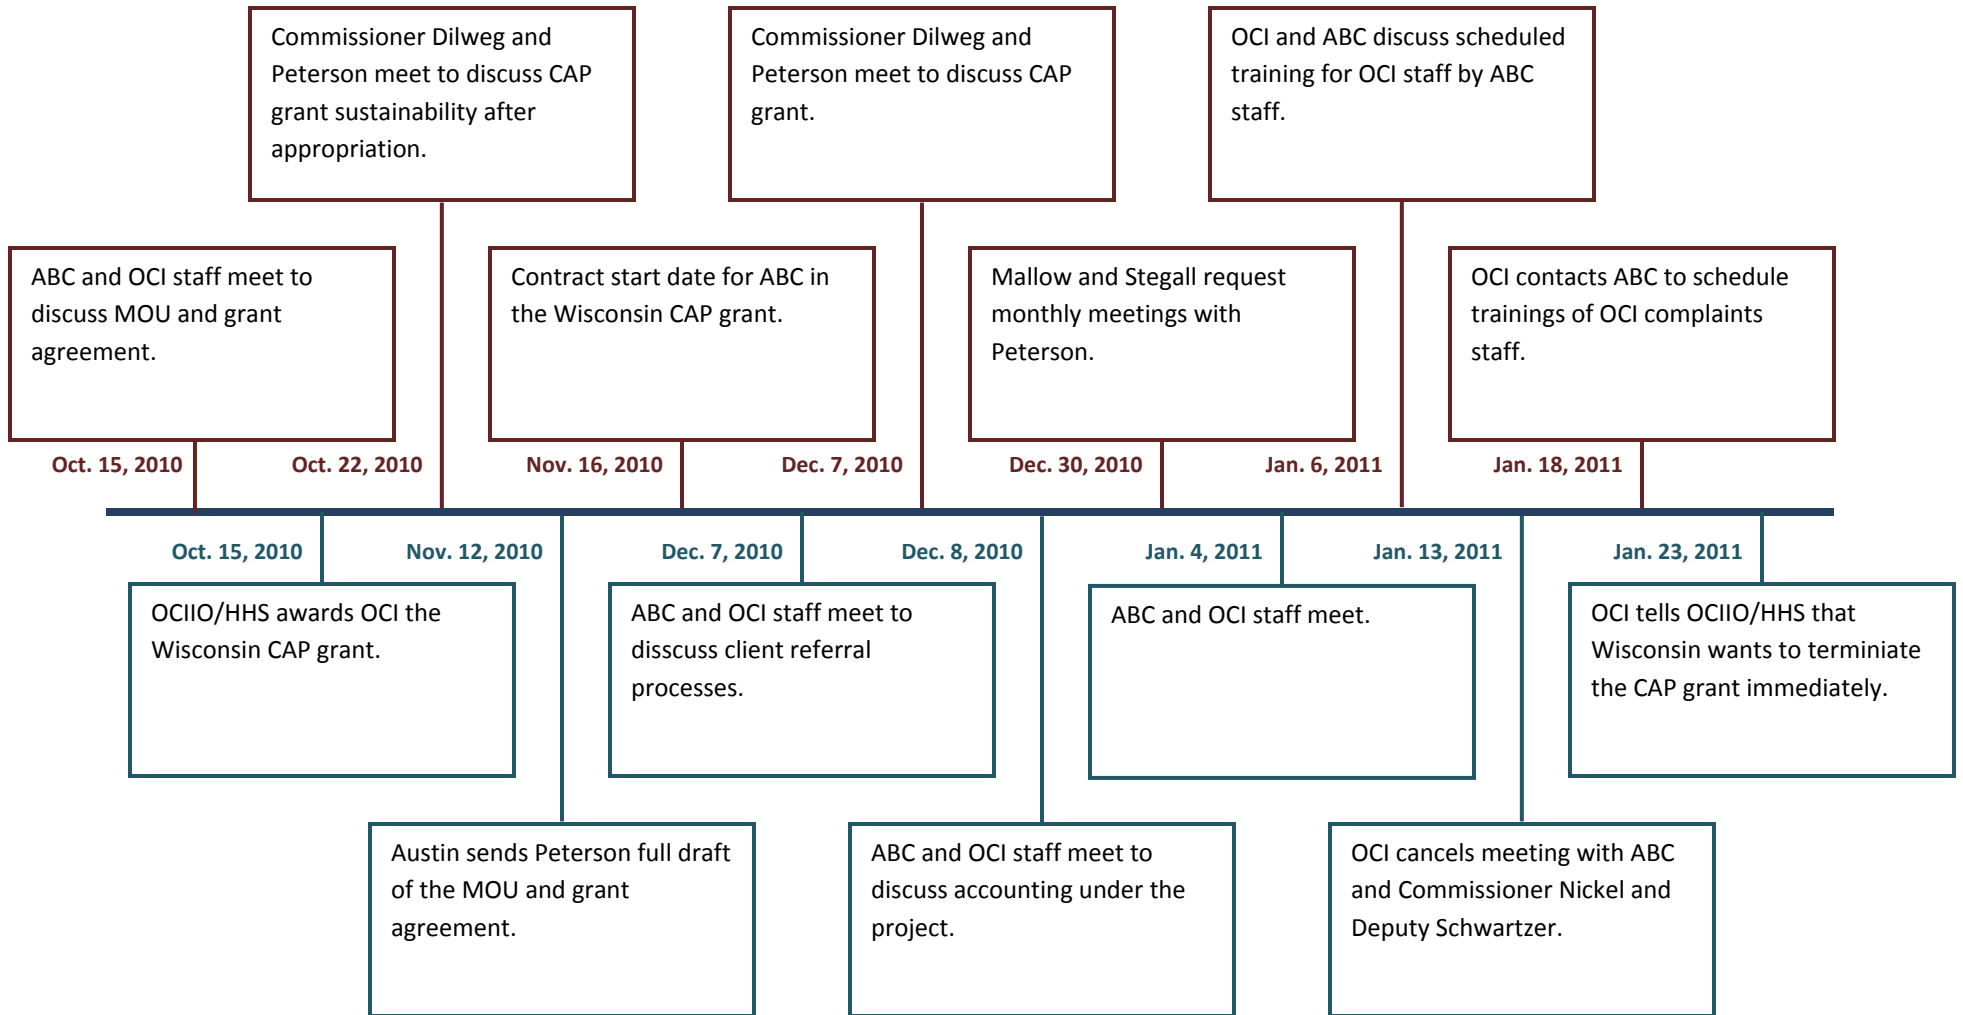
Commissioner Dilweg and Peterson meet to discuss CAP grant sustainability after appropriation.

Commissioner Dilweg and Peterson meet to discuss CAP grant.

OCI and ABC discuss scheduled training for OCI staff by ABC staff.

ABC and OCI staff meet to discuss MOU and grant agreement.

Contract start date for ABC in the Wisconsin CAP grant.

Mallow and Stegall request monthly meetings with Peterson.

OCI contacts ABC to schedule trainings of OCI complaints staff.

Oct. 15, 2010

Oct. 22, 2010

Nov. 16, 2010

Dec. 7, 2010

Dec. 30, 2010

Jan. 6, 2011

Jan. 18, 2011

Oct. 15, 2010

Nov. 12, 2010

Dec. 7, 2010

Dec. 8, 2010

Jan. 4, 2011

Jan. 13, 2011

Jan. 23, 2011

OCIIO/HHS awards OCI the Wisconsin CAP grant.

ABC and OCI staff meet to disscuss client referral processes.

ABC and OCI staff meet.

OCI tells OCIIO/HHS that Wisconsin wants to terminiate the CAP grant immediately.

Austin sends Peterson full draft of the MOU and grant agreement.

ABC and OCI staff meet to discuss accounting under the project.

OCI cancels meeting with ABC and Commissioner Nickel and Deputy Schwartzer.